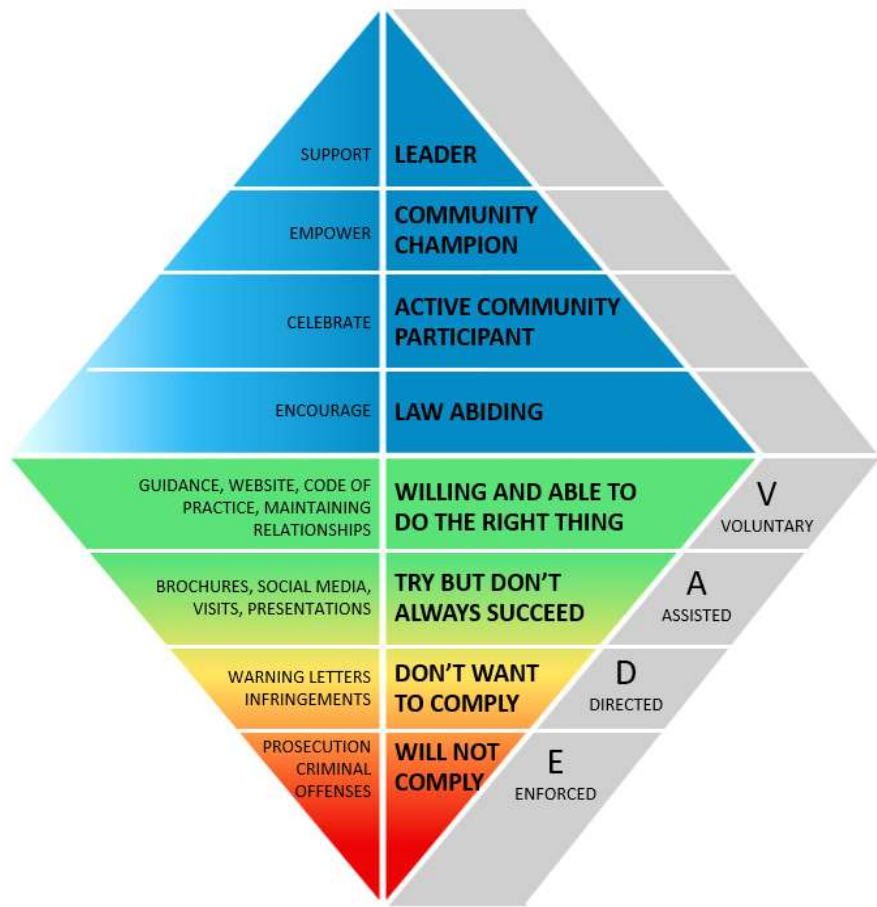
SUPPORT LEADER

EMPOWER COMMUNITY CHAMPION

CELEBRATE ACTIVE COMMUNITY PARTICIPANT

ENCOURAGE LAW ABIDING

GUIDANCE, WEBSITE, CODE OF PRACTICE, MAINTAINING RELATIONSHIPS WILLING AND ABLE TO DO THE RIGHT THING V VOLUNTARY

BROCHURES, SOCIAL MEDIA, VISITS, PRESENTATIONS TRY BUT DON'T ALWAYS SUCCEED A ASSISTED

WARNING LETTERS INFRINGEMENTS DON'T WANT TO COMPLY D DIRECTED

PROSECUTION CRIMINAL OFFENSES WILL NOT COMPLY E ENFORCED